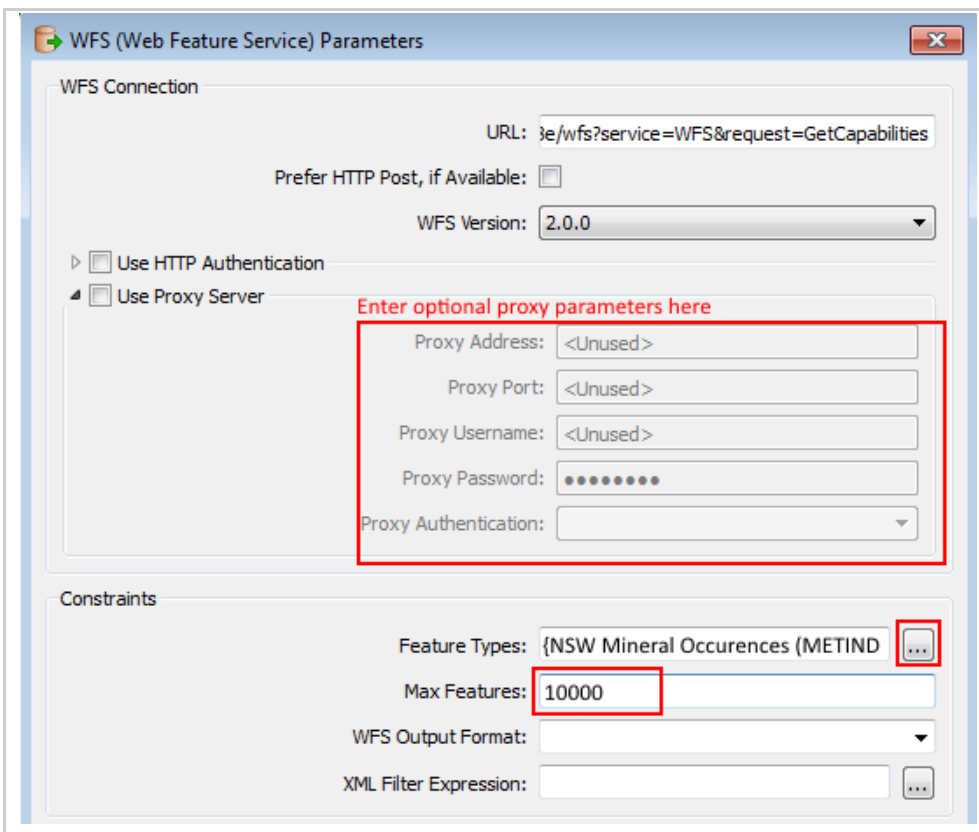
WFS (Web Feature Service) Parameters

WFS Connection

URL: 3e/wfs?service=WFS&request=GetCapabilities

Prefer HTTP Post, if Available:

WFS Version: 2.0.0

Use HTTP Authentication

Use Proxy Server

Enter optional proxy parameters here

Proxy Address: <Unused>

Proxy Port: <Unused>

Proxy Username: <Unused>

Proxy Password: ●●●●●●●●

Proxy Authentication:

Constraints

Feature Types: {NSW Mineral Occurences (METIND

...

Max Features: 10000

WFS Output Format:

XML Filter Expression:

...